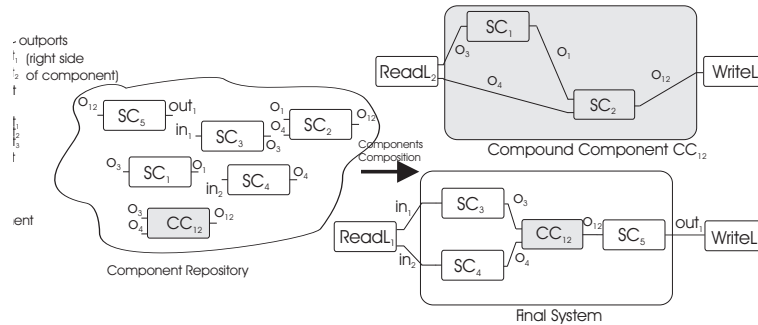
outports
(right side
of component)

ent

$O_{12}$ $SC_5$ $out_1$
$in_1$ $SC_3$ $O_1$ $O_4$ $O_3$ $SC_2$ $O_{12}$
$O_3$ $SC_1$ $O_1$
$in_2$ $SC_4$ $O_4$
$O_3$ $O_4$ $CC_{12}$ $O_{12}$

Component Repository

Components Composition

$ReadL_2$ $SC_1$ $O_3$ $O_1$ $O_4$ $O_{12}$ $SC_2$ WriteL

Compound Component $CC_{12}$

$ReadL_1$ $in_1$ $SC_3$ $O_3$ $CC_{12}$ $O_{12}$ $SC_5$ $out_1$ WriteL
$in_2$ $SC_4$ $O_4$

Final System